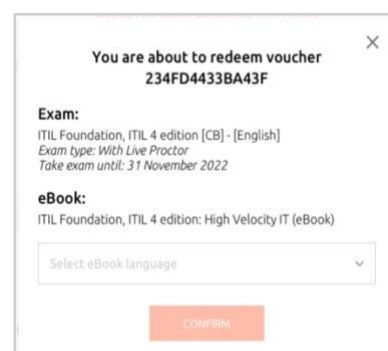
×

You are about to redeem voucher 234FD4433BA43F

Exam:

ITIL Foundation, ITIL 4 edition [CB] - [English]
Exam type: With Live Proctor
Take exam until: 31 November 2022

eBook:

ITIL Foundation, ITIL 4 edition: High Velocity IT (eBook)

Select eBook language

CONFIRM